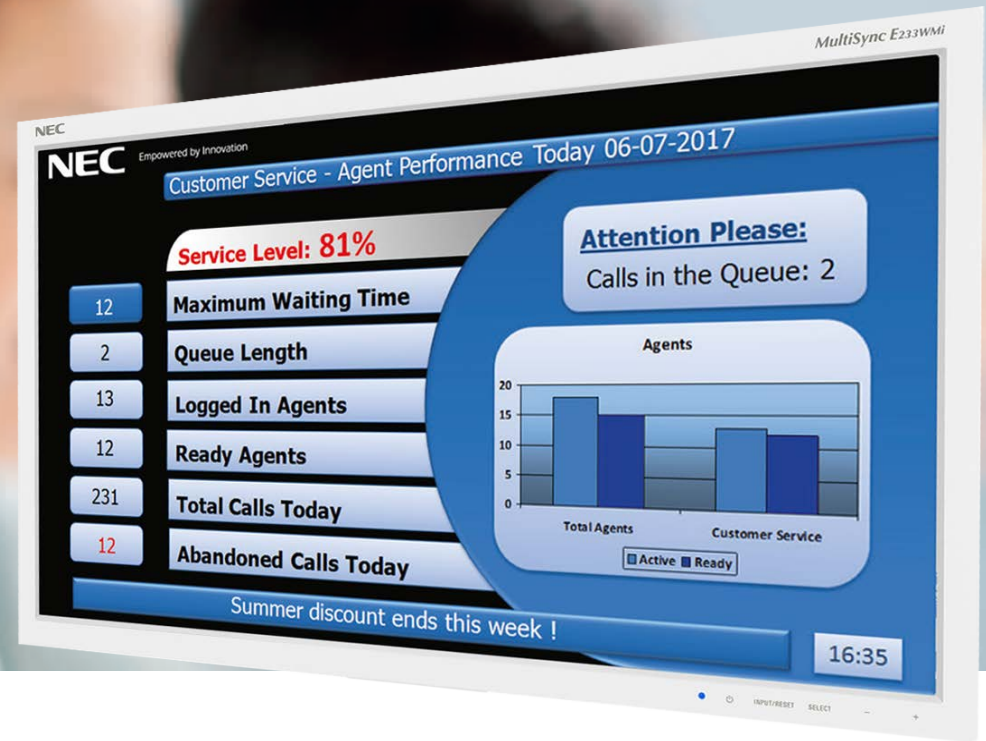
MultiSync E233WMi

NEC

NEC Empowered by Innovation

Customer Service - Agent Performance Today 06-07-2017

Service Level: 81%

| 12 | Maximum Waiting Time |
|---|---|
| 2 | Queue Length |
| 13 | Logged In Agents |
| 12 | Ready Agents |
| 231 | Total Calls Today |
| 12 | Abandoned Calls Today |

Attention Please:
Calls in the Queue: 2

Agents
20
15
10
5
0
Total Agents
Customer Service
Active Ready

Summer discount ends this week !

16:35

INPUT/RESET SELECT – +